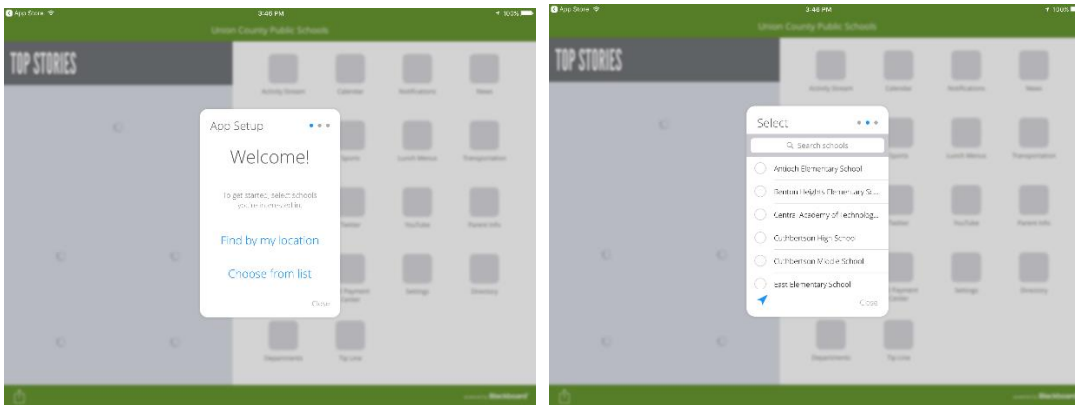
App Store
3:46 PM
100%
Union County Public Schools

TOP STORIES

Activity Stream
Calendar
Notifications
News
Sports
Lunch Menus
Transportation
Twitter
YouTube
Parent Info
Payment Center
Settings
Directory
Departments
Tip Line

App Setup
Welcome!
To get started, select schools you're interested in.
Find by my location
Choose from list
Close

powered by Blackboard

App Store
3:46 PM
100%
Union County Public Schools

TOP STORIES

Activity Stream
Calendar
Notifications
News
Sports
Lunch Menus
Transportation
Twitter
YouTube
Parent Info
Payment Center
Settings
Directory
Departments
Tip Line

Select
Search schools
Antioch Elementary School
Benton Heights Elementary S...
Central Academy of Technolog...
Cuthbertson High School
Cuthbertson Middle School
East Elementary School
Close

powered by Blackboard